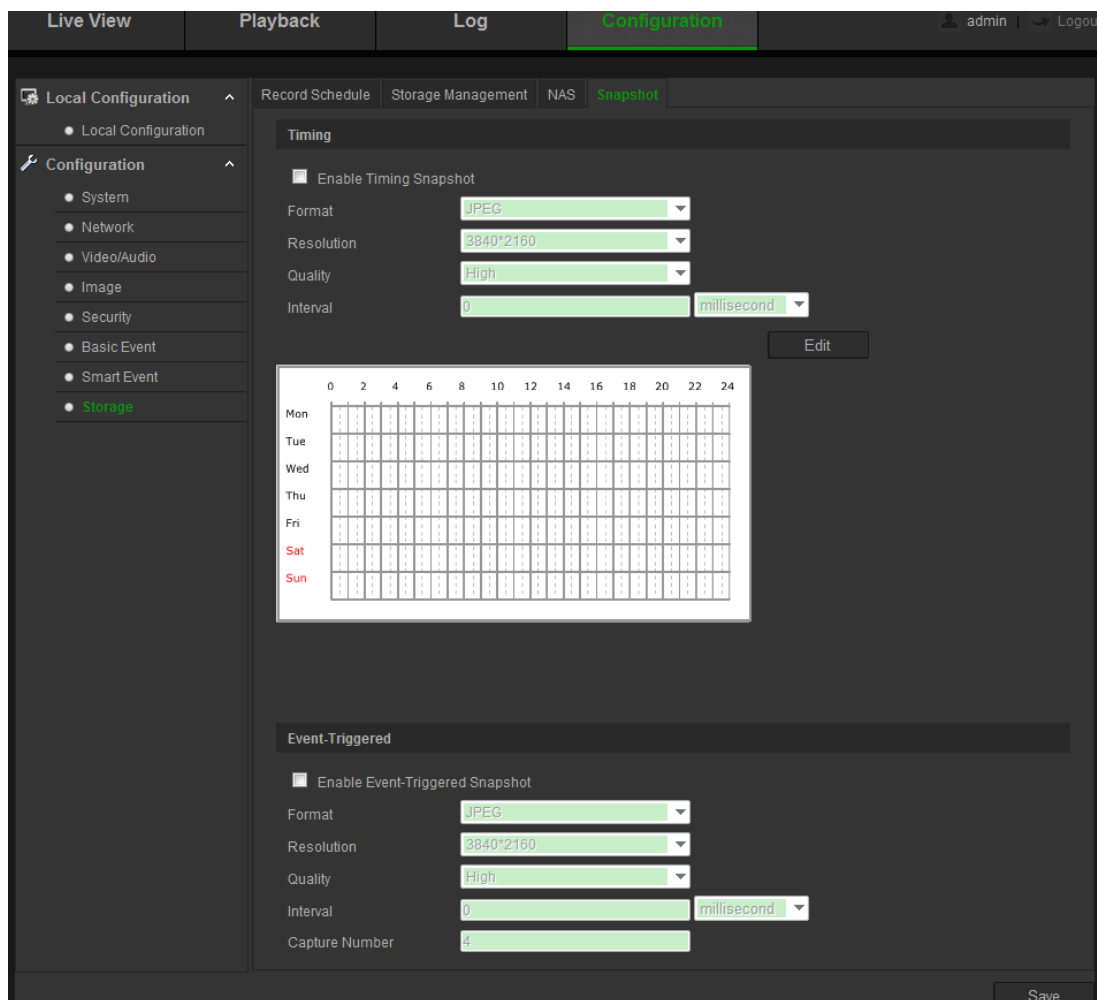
Live View | Playback | Log | Configuration | admin | Logou

Local Configuration
Local Configuration
Configuration
System
Network
Video/Audio
Image
Security
Basic Event
Smart Event
Storage

Record Schedule | Storage Management | NAS | Snapshot

Timing

Enable Timing Snapshot
Format JPEG
Resolution 3840*2160
Quality High
Interval 0 millisecond
Edit

0 2 4 6 8 10 12 14 16 18 20 22 24
Mon
Tue
Wed
Thu
Fri
Sat
Sun

Event-Triggered

Enable Event-Triggered Snapshot
Format JPEG
Resolution 3840*2160
Quality High
Interval 0 millisecond
Capture Number 4

Save